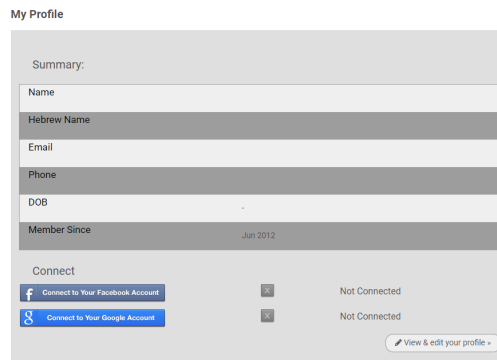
My Profile

Summary:

| | |
|---|---|
| Name | |
| Hebrew Name | |
| Email | |
| Phone | |
| DOB | - |
| Member Since | Jun 2012 |

Connect

f Connect to Your Facebook Account X Not Connected

g Connect to Your Google Account X Not Connected

View & edit your profile »